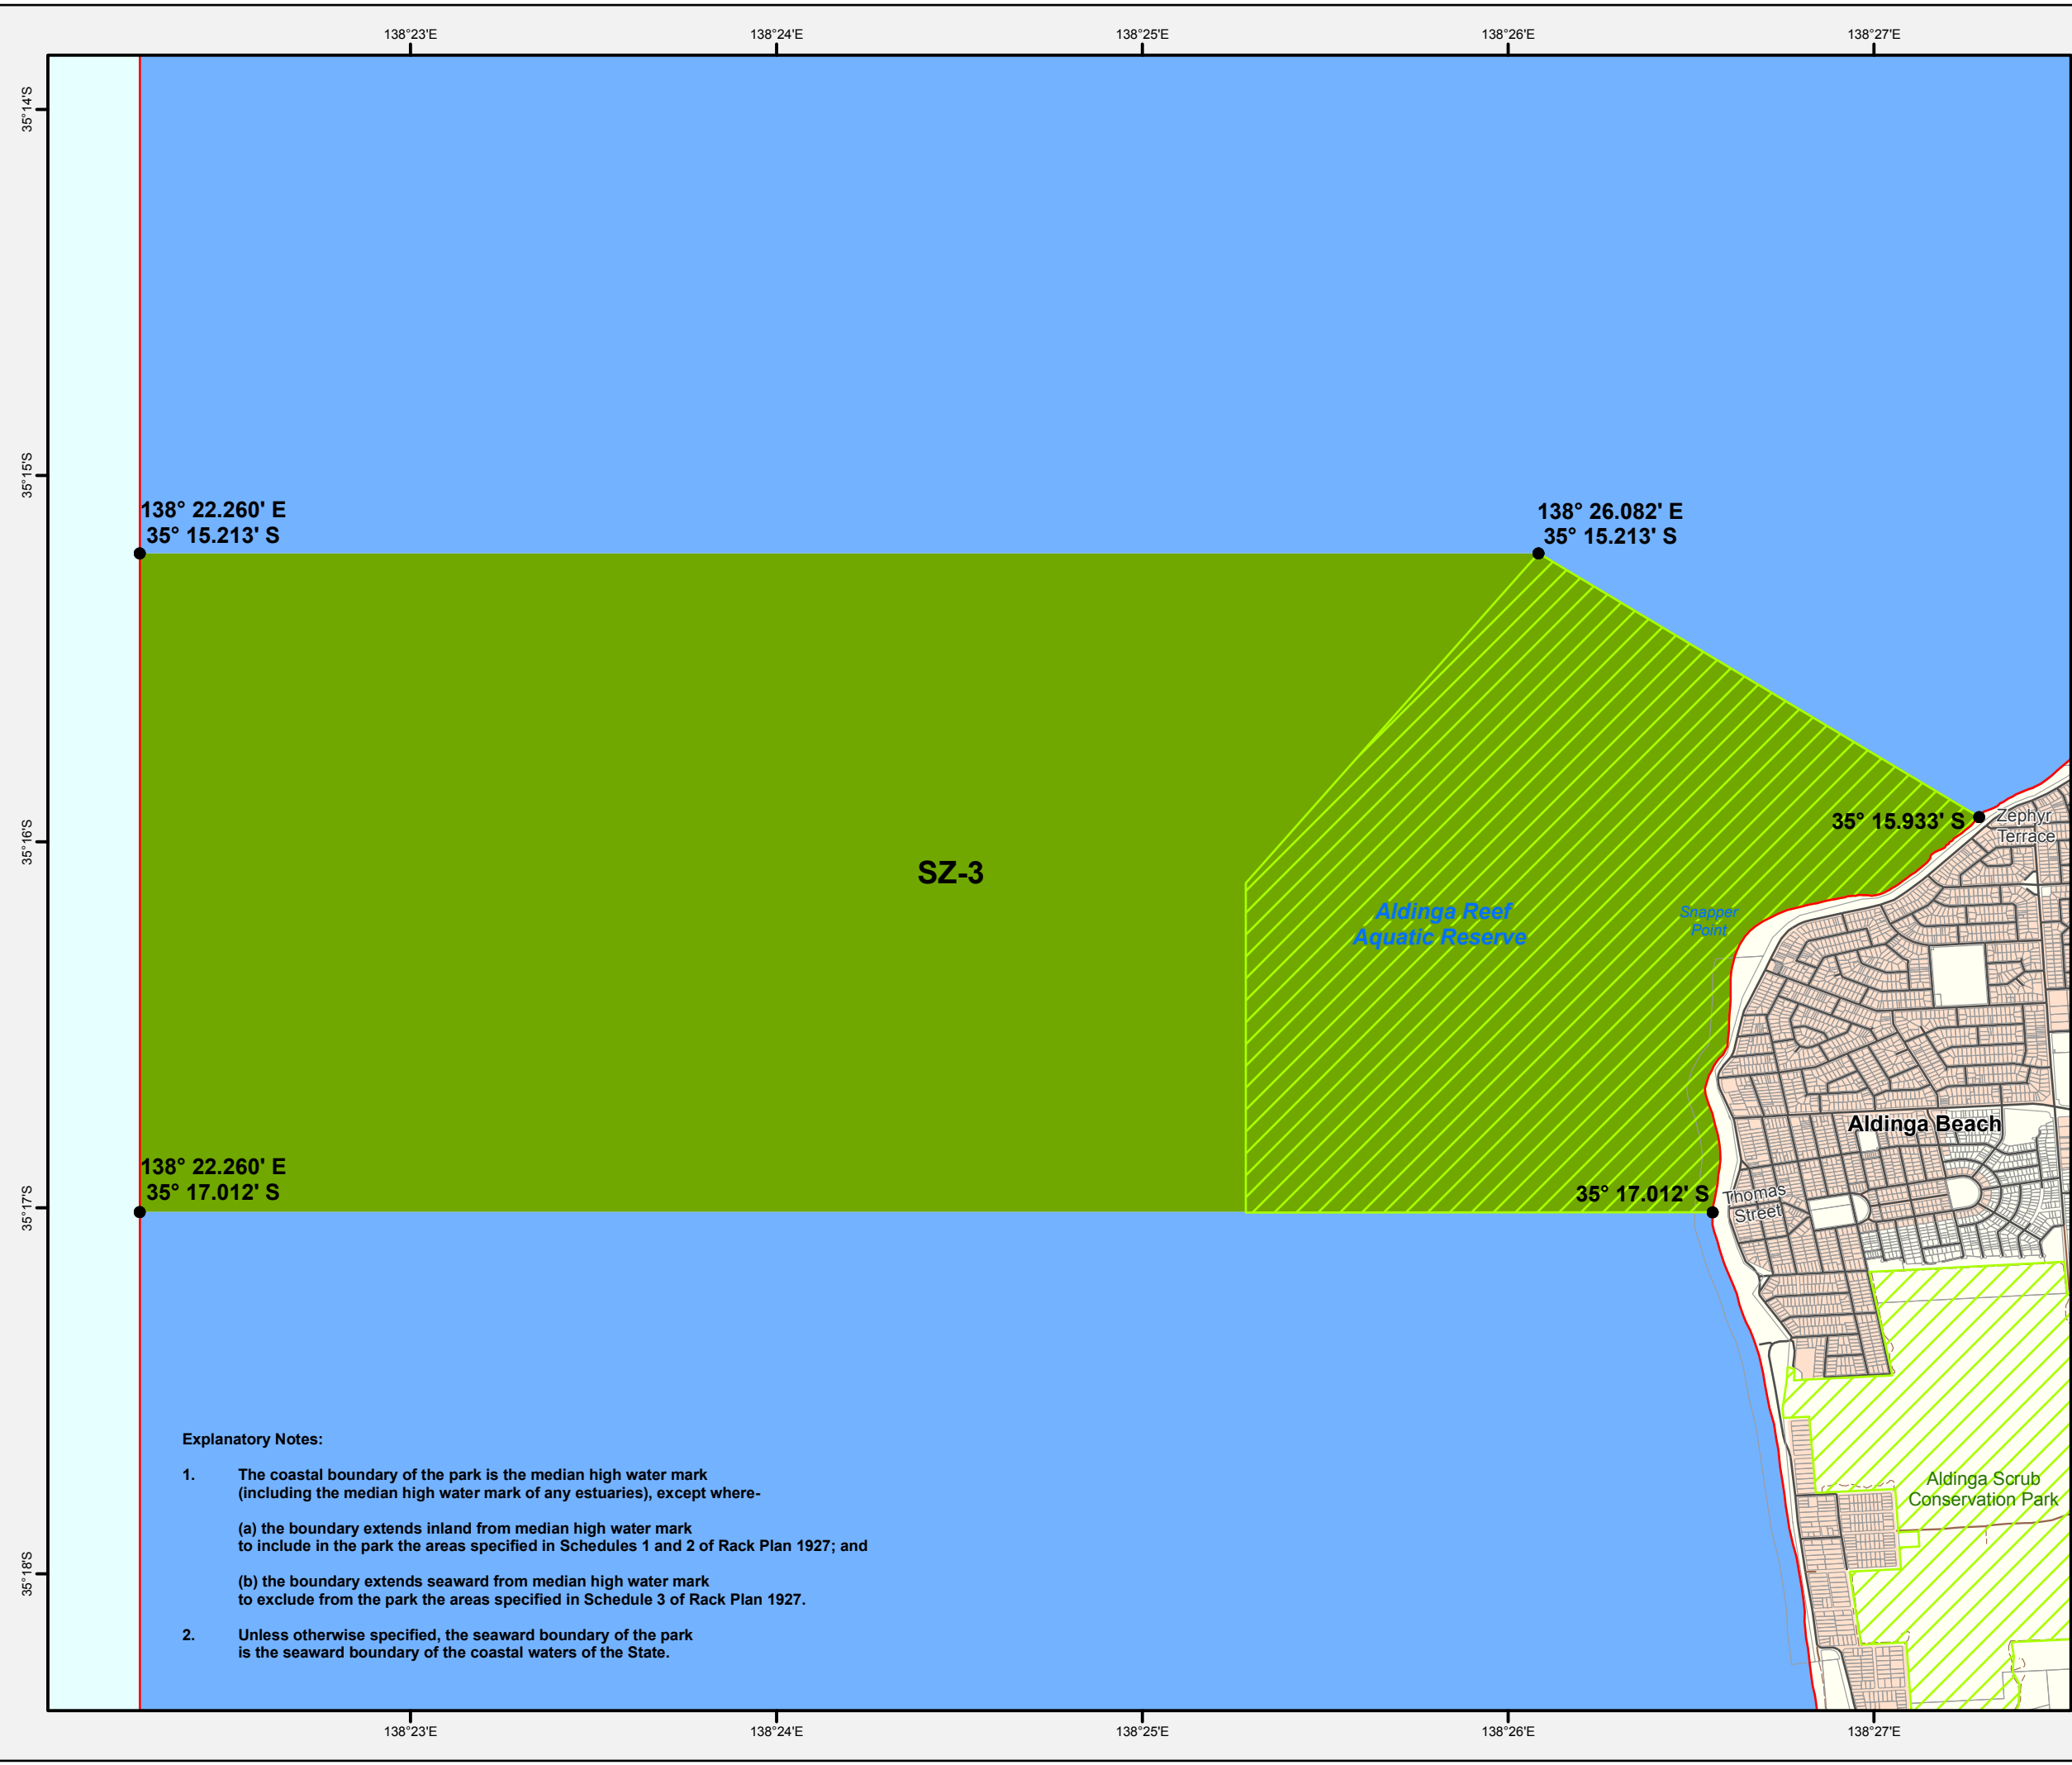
138°23'E 138°24'E 138°25'E 138°26'E 138°27'E

35°14'S

35°15'S

35°16'S

35°17'S

35°18'S

138° 22.260' E
35° 15.213' S

138° 26.082' E
35° 15.213' S

35° 15.933' S

Zephyr Terrace

SZ-3

Aldinga Reef Aquatic Reserve

Snapper Point

Aldinga Beach

138° 22.260' E
35° 17.012' S

35° 17.012' S

Thomas Street

Aldinga Scrub Conservation Park

Explanatory Notes:

1. The coastal boundary of the park is the median high water mark (including the median high water mark of any estuaries), except where-

(a) the boundary extends inland from median high water mark to include in the park the areas specified in Schedules 1 and 2 of Rack Plan 1927; and

(b) the boundary extends seaward from median high water mark to exclude from the park the areas specified in Schedule 3 of Rack Plan 1927.

2. Unless otherwise specified, the seaward boundary of the park is the seaward boundary of the coastal waters of the State.

138°23'E 138°24'E 138°25'E 138°26'E 138°27'E